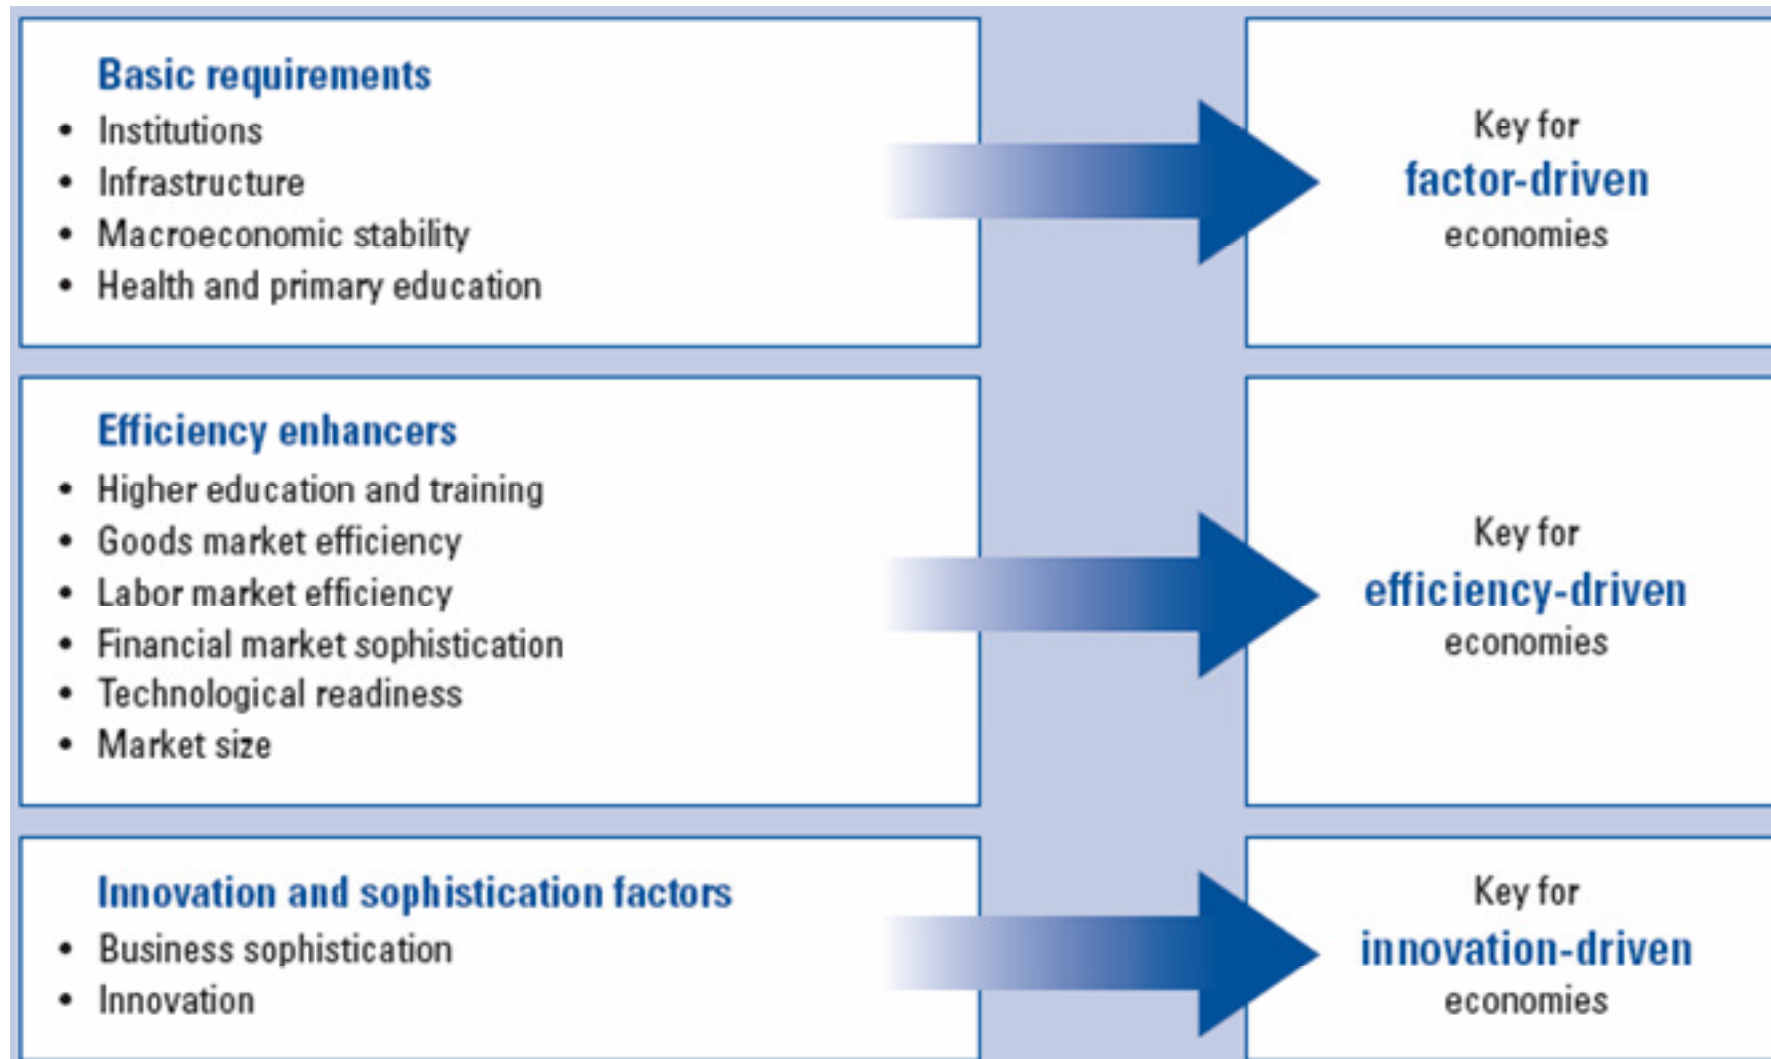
Basic requirements
- Institutions
- Infrastructure
- Macroeconomic stability
- Health and primary education

Key for
factor-driven
economies

Efficiency enhancers
- Higher education and training
- Goods market efficiency
- Labor market efficiency
- Financial market sophistication
- Technological readiness
- Market size

Key for
efficiency-driven
economies

Innovation and sophistication factors
- Business sophistication
- Innovation

Key for
innovation-driven
economies